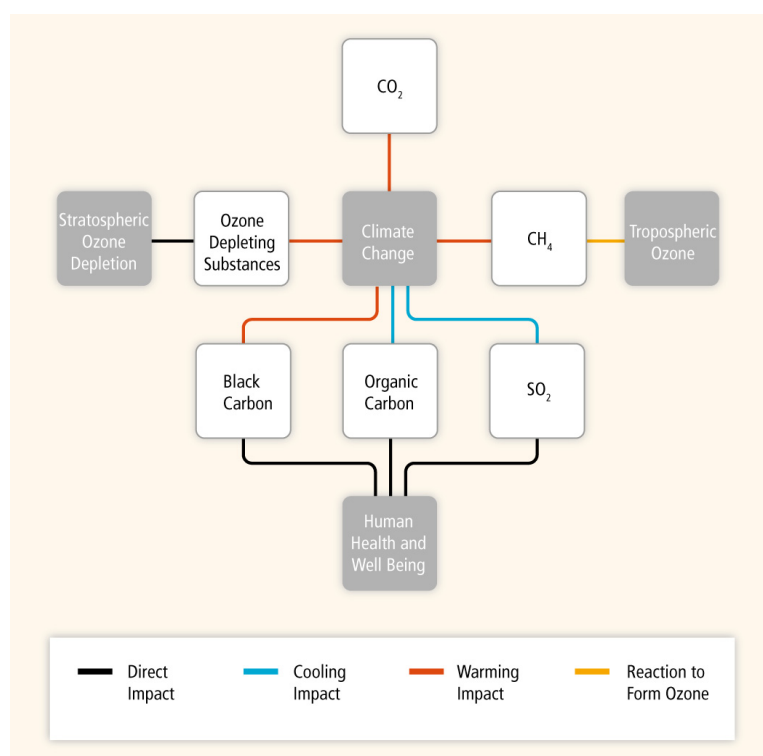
$CO_2$

Stratospheric Ozone Depletion

Ozone Depleting Substances

Climate Change

$CH_4$

Tropospheric Ozone

Black Carbon

Organic Carbon

$SO_2$

Human Health and Well Being

Direct Impact

Cooling Impact

Warming Impact

Reaction to Form Ozone